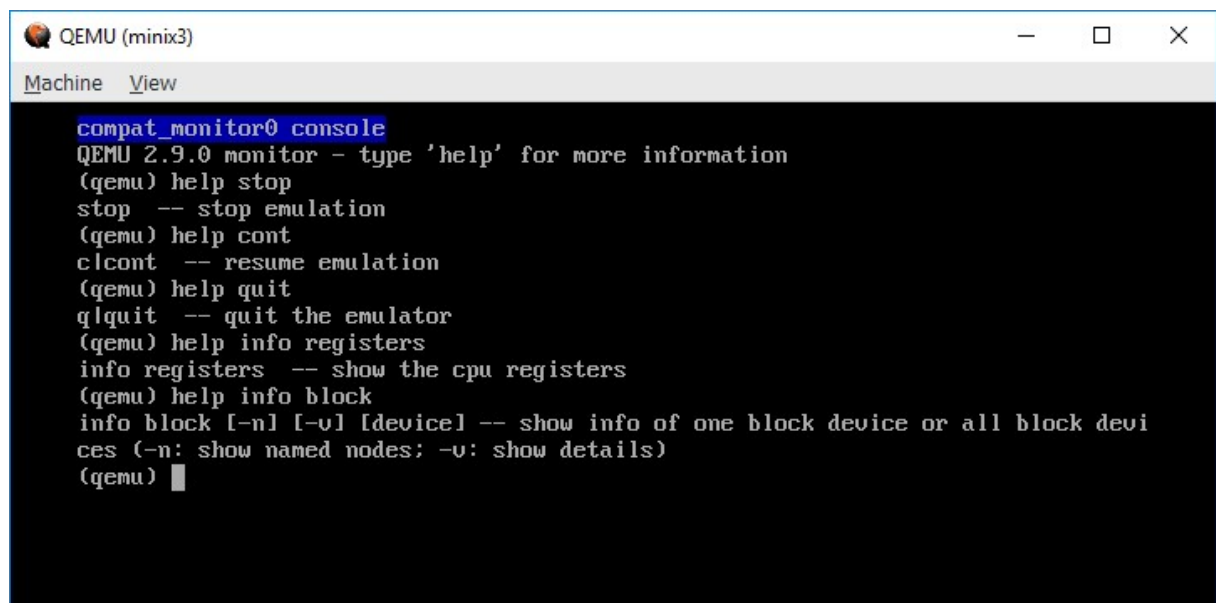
QEMU (minix3)

Machine View

compat_monitor0 console
QEMU 2.9.0 monitor - type 'help' for more information
(qemu) help stop
stop -- stop emulation
(qemu) help cont
c|cont -- resume emulation
(qemu) help quit
q|quit -- quit the emulator
(qemu) help info registers
info registers -- show the cpu registers
(qemu) help info block
info block [-n] [-v] [device] -- show info of one block device or all block devi
ces (-n: show named nodes; -v: show details)
(qemu)